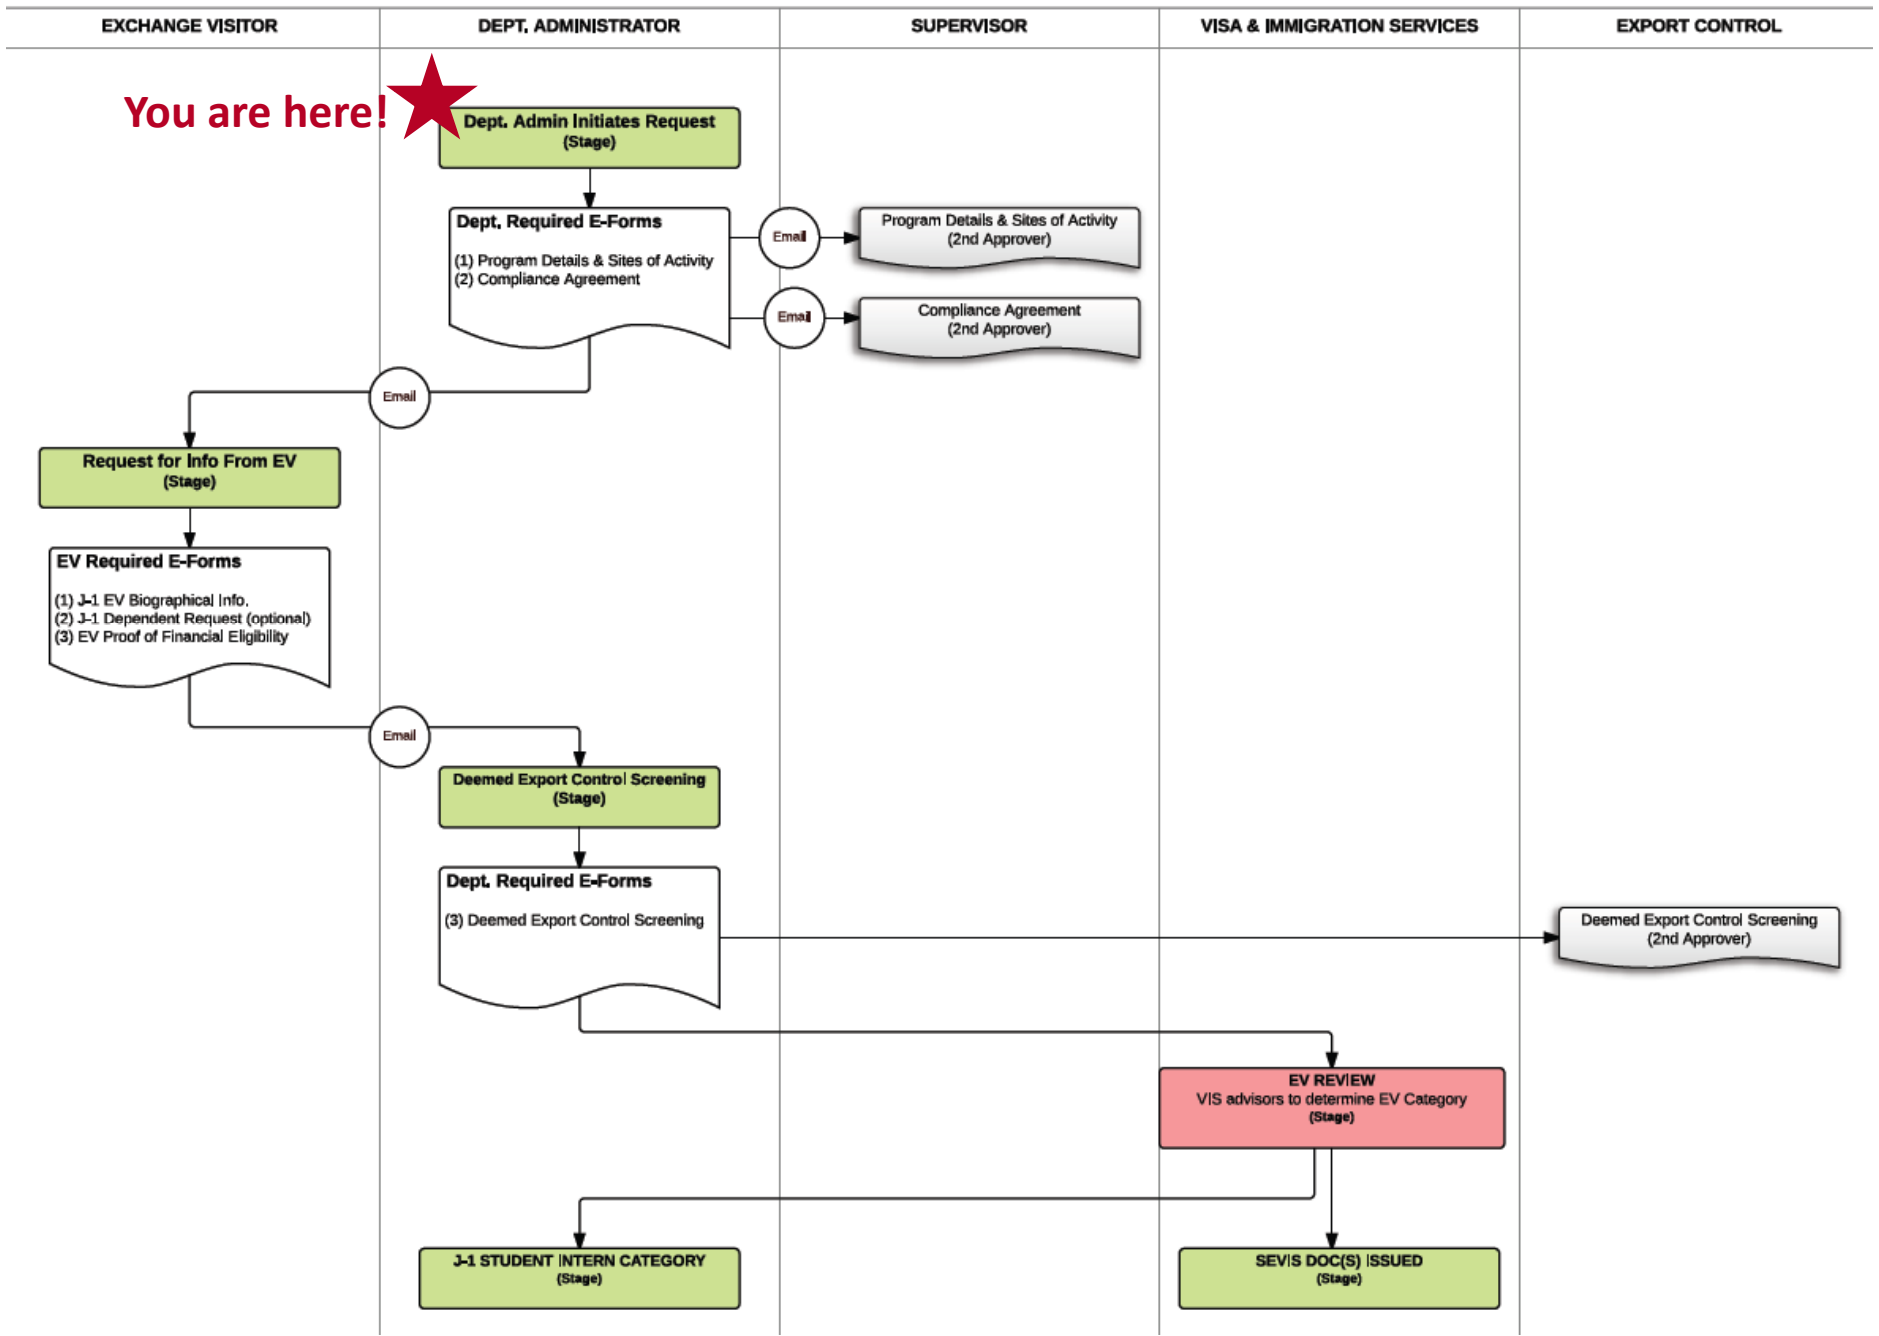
EXCHANGE VISITOR

DEPT. ADMINISTRATOR

SUPERVISOR

VISA & IMMIGRATION SERVICES

EXPORT CONTROL

You are here!

Dept. Admin Initiates Request (Stage)

Dept. Required E-Forms

(1) Program Details & Sites of Activity
(2) Compliance Agreement

Email

Program Details & Sites of Activity (2nd Approver)

Email

Compliance Agreement (2nd Approver)

Email

Request for Info From EV (Stage)

EV Required E-Forms

(1) J-1 EV Biographical Info.
(2) J-1 Dependent Request (optional)
(3) EV Proof of Financial Eligibility

Email

Deemed Export Control Screening (Stage)

Dept. Required E-Forms

(3) Deemed Export Control Screening

Deemed Export Control Screening (2nd Approver)

EV REVIEW
VIS advisors to determine EV Category
(Stage)

J-1 STUDENT INTERN CATEGORY (Stage)

SEVIS DOC(S) ISSUED (Stage)